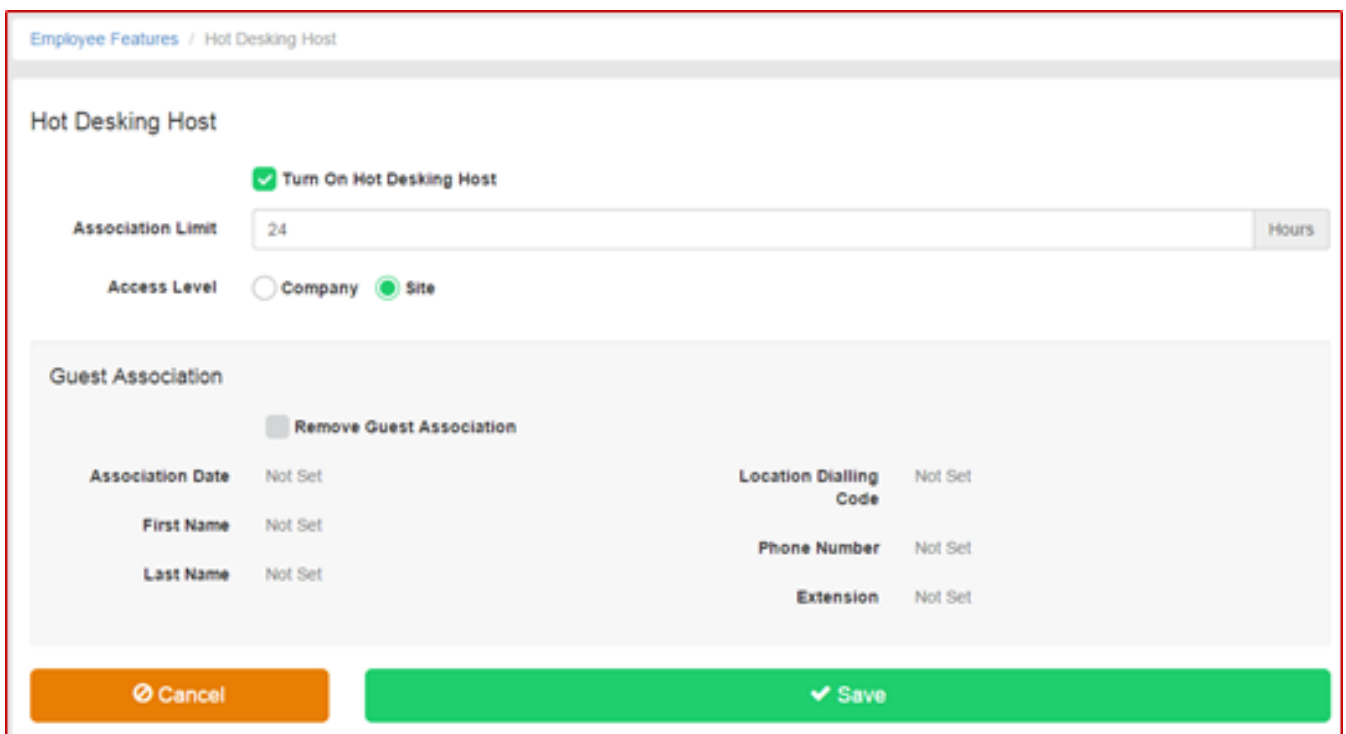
Employee Features / Hot Desking Host

Hot Desking Host

Turn On Hot Desking Host

Association Limit 24 Hours

Access Level Company Site

Guest Association

Remove Guest Association

Association Date Not Set

First Name Not Set

Last Name Not Set

Location Dialling Code Not Set

Phone Number Not Set

Extension Not Set

Cancel

Save